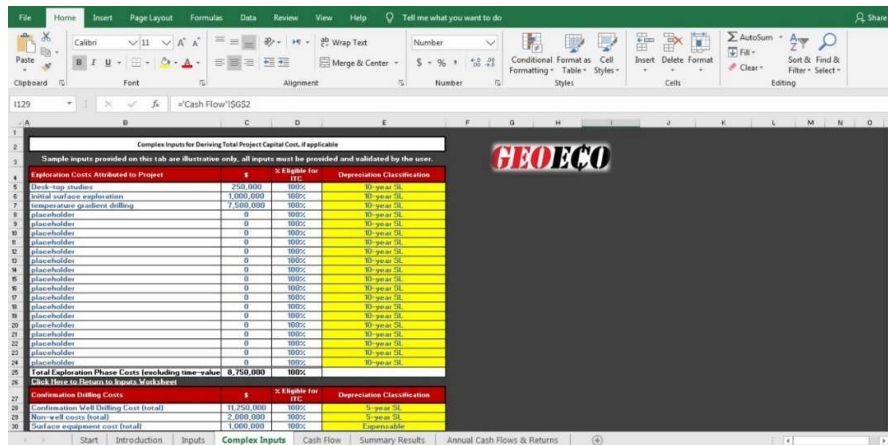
File Home Insert Page Layout Formulas Data Review View Help Tell me what you want to do Share

Paste Clipboard Calibri 11 A A B I U Font Wrap Text Merge & Center Alignment Number $ % Number Conditional Formatting Format as Table Cell Styles Styles Insert Delete Format Cells AutoSum Fill Clear Sort & Filter Find & Select Editing

I129 fx ='Cash Flow'!$G$2

A B C D E F G H I J K L M N O

Complex Inputs for Deriving Total Project Capital Cost, if applicable

Sample inputs provided on this tab are illustrative only, all inputs must be provided and validated by the user.

GEOECO

| Exploration Costs Attributed to Project | $ | % Eligible for ITC | Depreciation Classification |
|---|---|---|---|
| Desk-top studies | 250,000 | 100% | 10-year SL |
| initial surface exploration | 1,000,000 | 100% | 10-year SL |
| temperature gradient drilling | 7,500,000 | 100% | 10-year SL |
| placeholder | 0 | 100% | 10-year SL |
| placeholder | 0 | 100% | 10-year SL |
| placeholder | 0 | 100% | 10-year SL |
| placeholder | 0 | 100% | 10-year SL |
| placeholder | 0 | 100% | 10-year SL |
| placeholder | 0 | 100% | 10-year SL |
| placeholder | 0 | 100% | 10-year SL |
| placeholder | 0 | 100% | 10-year SL |
| placeholder | 0 | 100% | 10-year SL |
| placeholder | 0 | 100% | 10-year SL |
| placeholder | 0 | 100% | 10-year SL |
| placeholder | 0 | 100% | 10-year SL |
| placeholder | 0 | 100% | 10-year SL |
| placeholder | 0 | 100% | 10-year SL |
| placeholder | 0 | 100% | 10-year SL |
| placeholder | 0 | 100% | 10-year SL |
| placeholder | 0 | 100% | 10-year SL |
| Total Exploration Phase Costs (excluding time-value | 8,750,000 | 100% | |

Click Here to Return to Inputs Worksheet

| Confirmation Drilling Costs | $ | % Eligible for ITC | Depreciation Classification |
|---|---|---|---|
| Confirmation Well Drilling Cost (total) | 11,250,000 | 100% | 5-year SL |
| Non-well costs (total) | 2,000,000 | 100% | 5-year SL |
| Surface equipment cost (total) | 1,000,000 | 100% | Expensable |

Start Introduction Inputs Complex Inputs Cash Flow Summary Results Annual Cash Flows & Returns